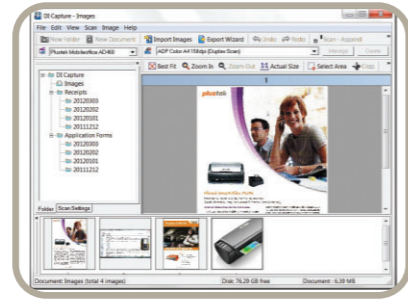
DI Capture - Images
File Edit View Scan Image Help
New Folder New Document Import Images Export Wizard Undo Redo Scan - Append
Plustek MobileOffice AD480 ADF Color A4 150dpi (Duplex Scan) Merge Delete
DI Capture
Images
Receipts
20120303
20120202
20120101
20111212
Application Forms
20120303
20120202
20120101
20111212
Best Fit Zoom In Zoom Out Actual Size Select Area Crop
1
plustek
Folder Scan Settings
Document: Images (total 4 images) Disk: 76.29 GB free Document: 6.39 MB